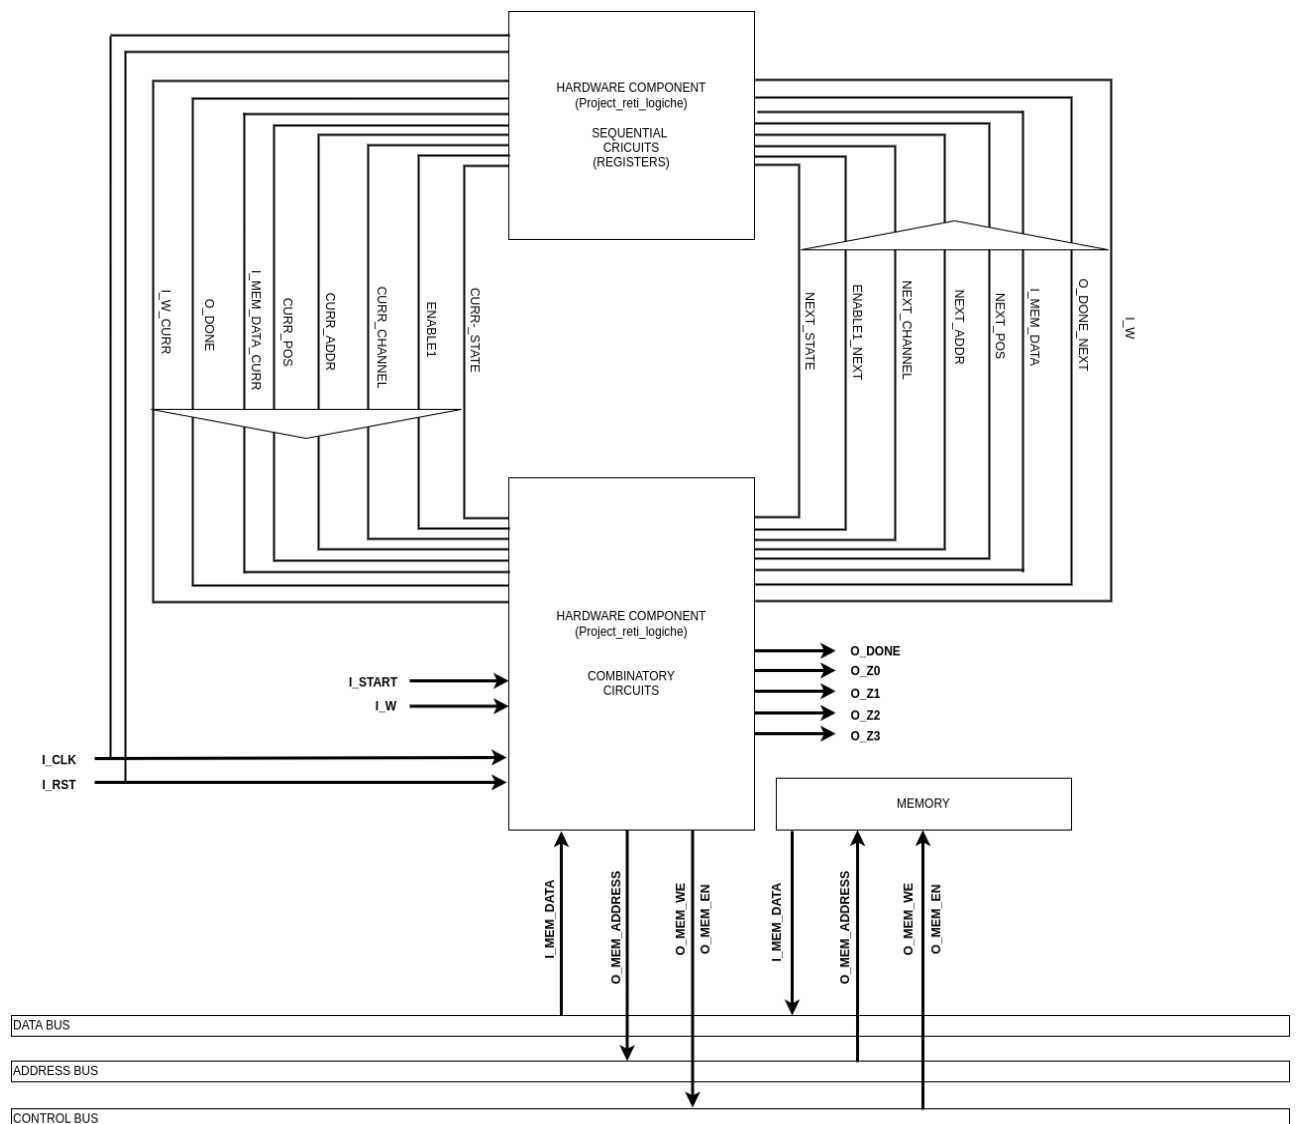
HARDWARE COMPONENT
(Project_reti_logiche)

SEQUENTIAL
CRICUITS
(REGISTERS)

I_W_CURR
O_DONE
I_MEM_DATA_CURR
CURR_POS
CURR_ADDR
CURR_CHANNEL
ENABLE1
CURR_STATE

NEXT_STATE
ENABLE1_NEXT
NEXT_CHANNEL
NEXT_ADDR
NEXT_POS
I_MEM_DATA
O_DONE_NEXT
I_W

HARDWARE COMPONENT
(Project_reti_logiche)

COMBINATORY
CIRCUITS

I_START
I_W
I_CLK
I_RST

O_DONE
O_Z0
O_Z1
O_Z2
O_Z3

MEMORY

I_MEM_DATA
O_MEM_ADDRESS
O_MEM_WE
O_MEM_EN
I_MEM_DATA
O_MEM_ADDRESS
O_MEM_WE
O_MEM_EN

DATA BUS
ADDRESS BUS
CONTROL BUS